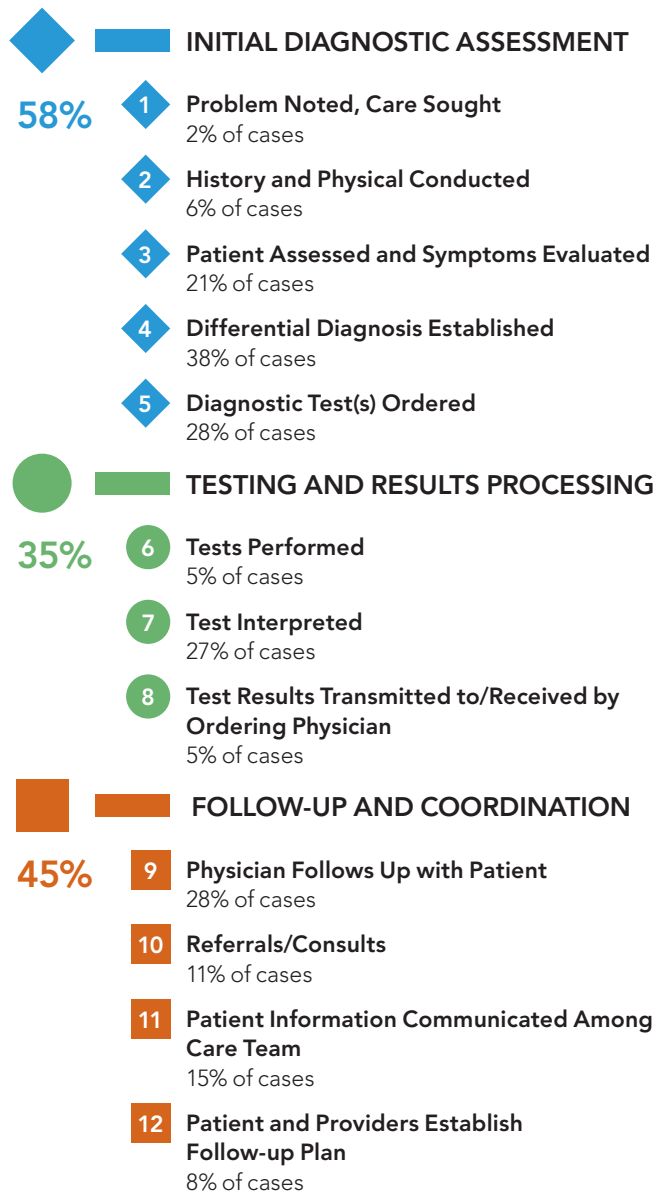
INITIAL DIAGNOSTIC ASSESSMENT

58%

1 Problem Noted, Care Sought
2% of cases

2 History and Physical Conducted
6% of cases

3 Patient Assessed and Symptoms Evaluated
21% of cases

4 Differential Diagnosis Established
38% of cases

5 Diagnostic Test(s) Ordered
28% of cases

TESTING AND RESULTS PROCESSING

35%

6 Tests Performed
5% of cases

7 Test Interpreted
27% of cases

8 Test Results Transmitted to/Received by Ordering Physician
5% of cases

FOLLOW-UP AND COORDINATION

45%

9 Physician Follows Up with Patient
28% of cases

10 Referrals/Consults
11% of cases

11 Patient Information Communicated Among Care Team
15% of cases

12 Patient and Providers Establish Follow-up Plan
8% of cases